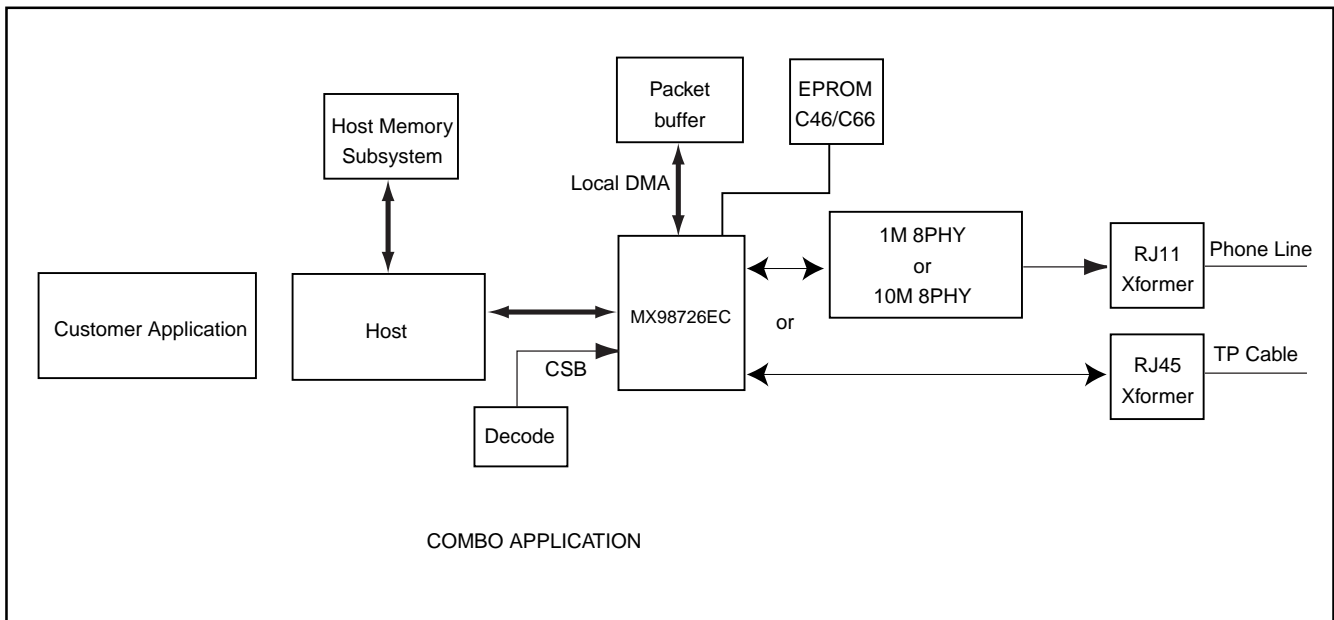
Host Memory Subsystem

Packet buffer

EPROM C46/C66

Local DMA

1M 8PHY or 10M 8PHY

RJ11 Xformer

Phone Line

Customer Application

Host

MX98726EC

or

CSB

RJ45 Xformer

TP Cable

Decode

COMBO APPLICATION